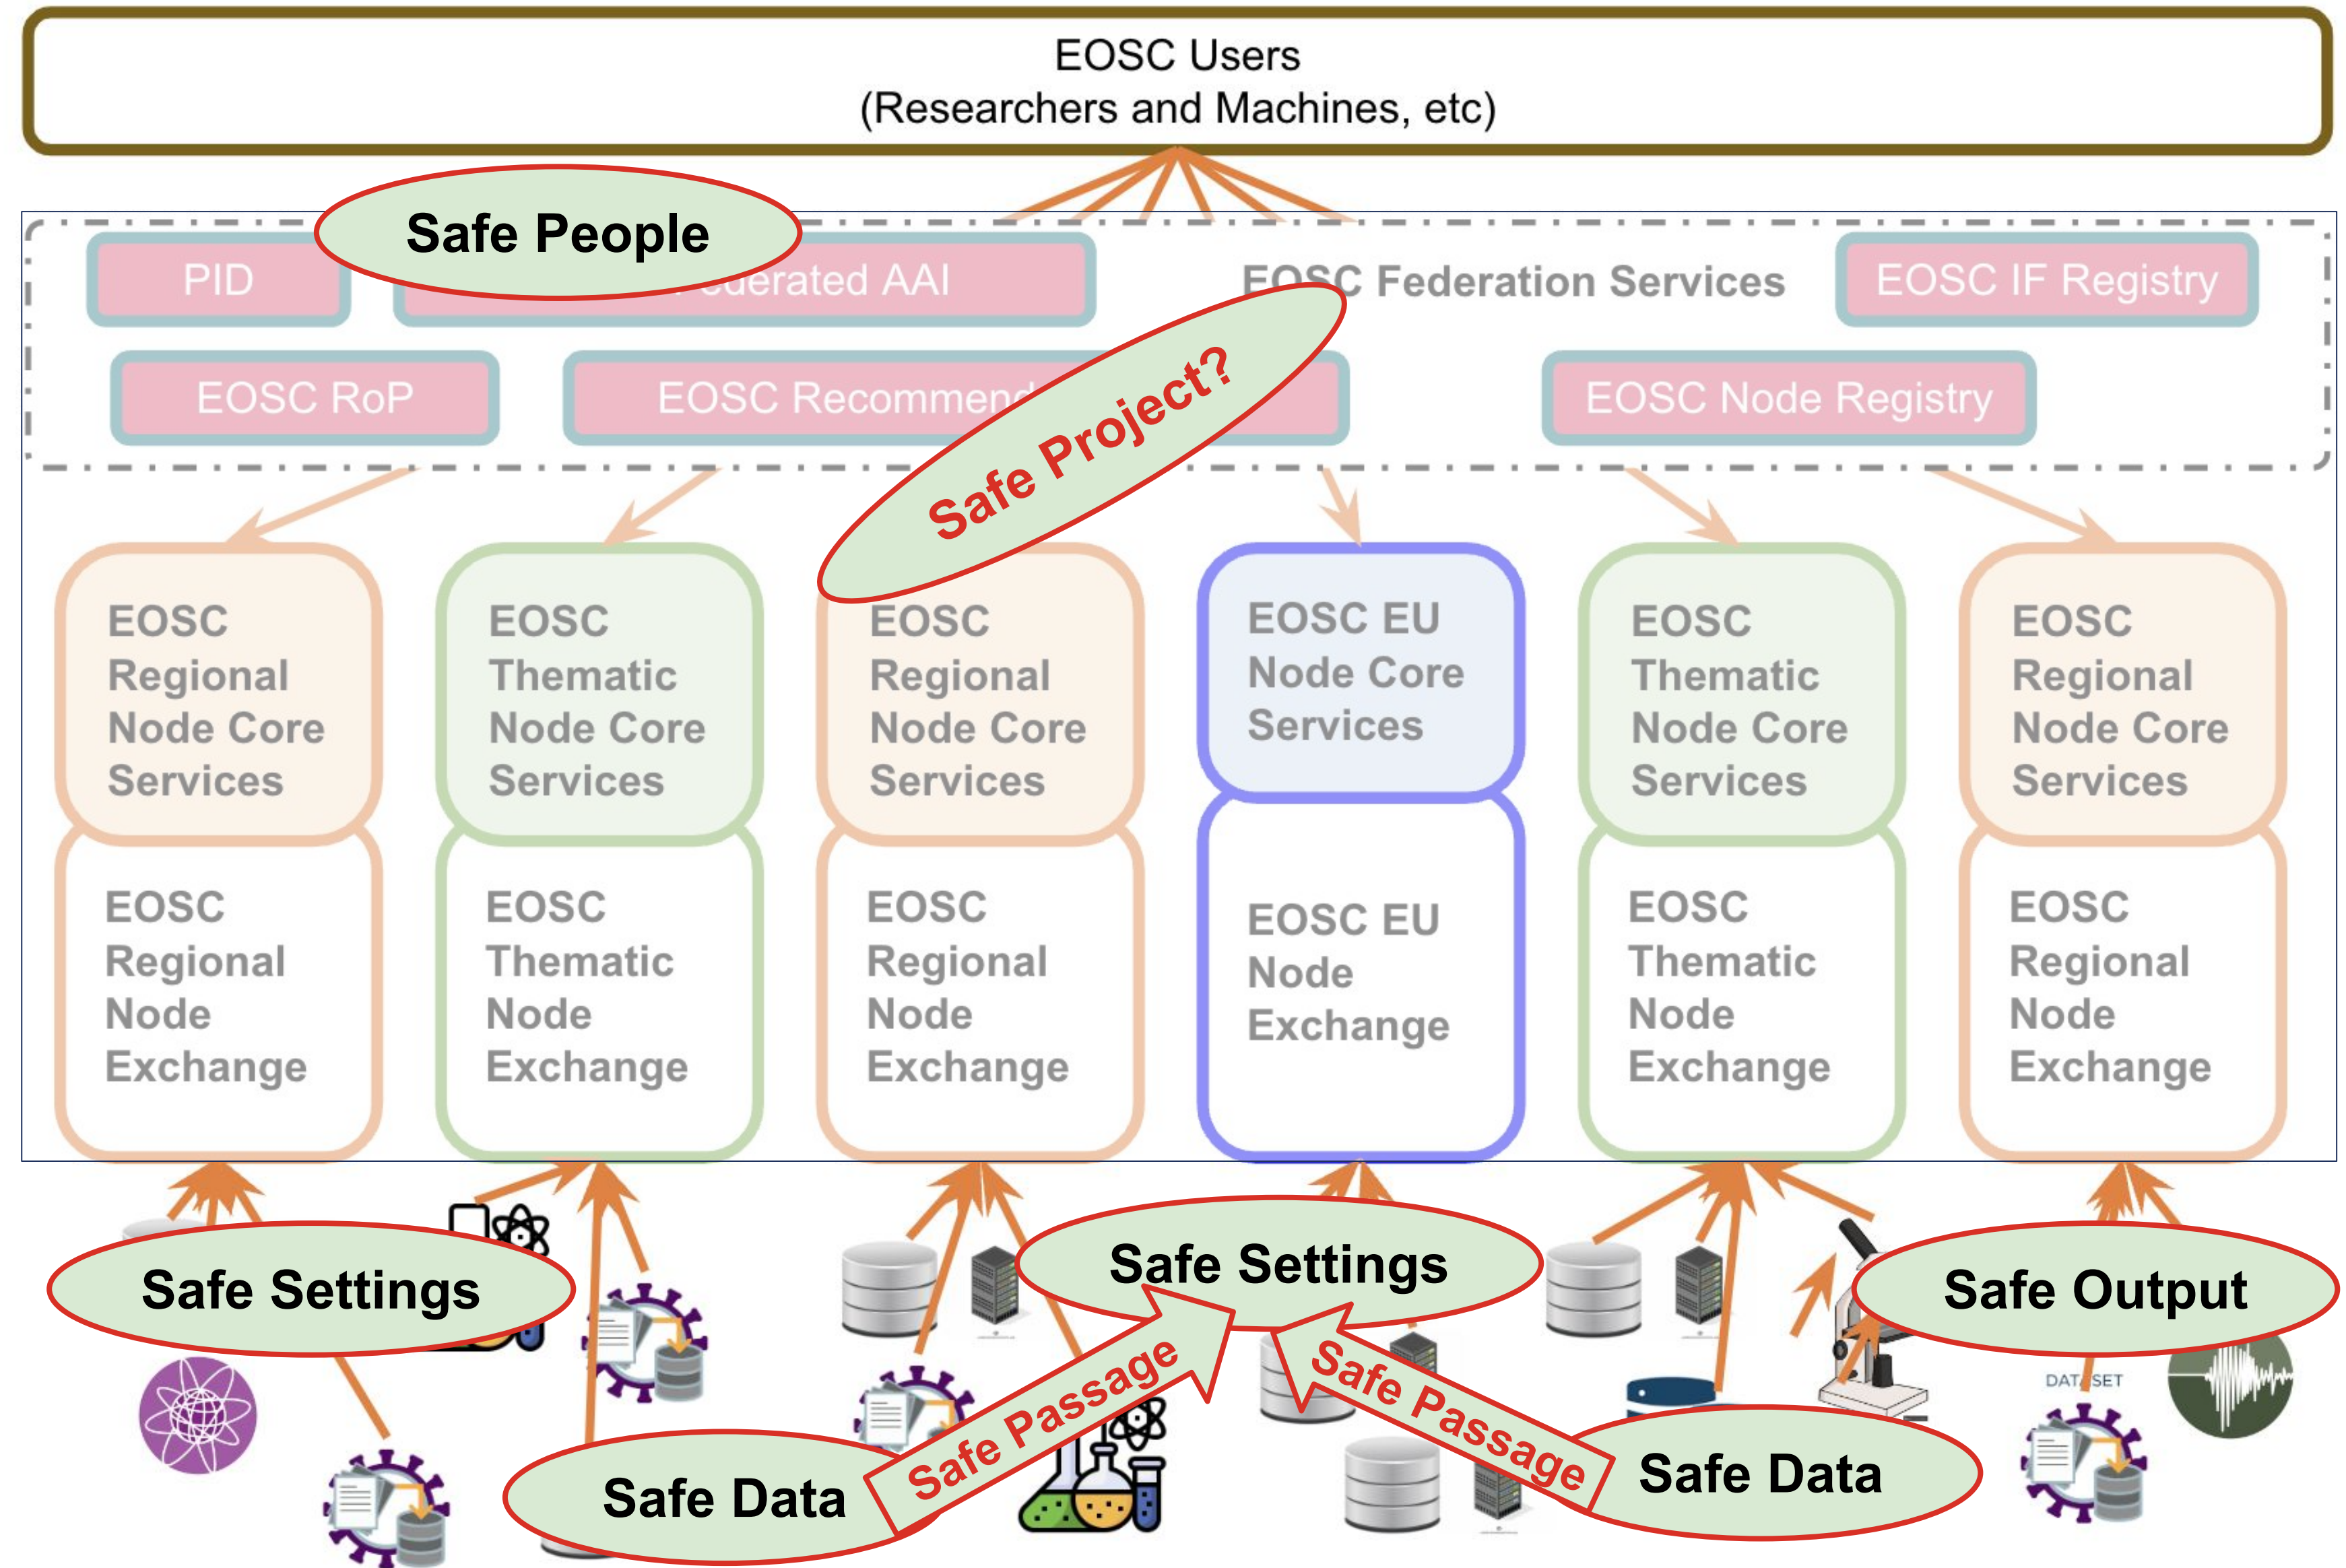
EOSC Users
(Researchers and Machines, etc)

Safe People

PID

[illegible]ederated AAI

EOSC Federation Services

EOSC IF Registry

EOSC RoP

EOSC Recommend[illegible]

Safe Project?

EOSC Node Registry

EOSC Regional Node Core Services

EOSC Thematic Node Core Services

EOSC Regional Node Core Services

EOSC EU Node Core Services

EOSC Thematic Node Core Services

EOSC Regional Node Core Services

EOSC Regional Node Exchange

EOSC Thematic Node Exchange

EOSC Regional Node Exchange

EOSC EU Node Exchange

EOSC Thematic Node Exchange

EOSC Regional Node Exchange

Safe Settings

Safe Settings

Safe Output

DATASET

Safe Passage

Safe Passage

Safe Data

Safe Data